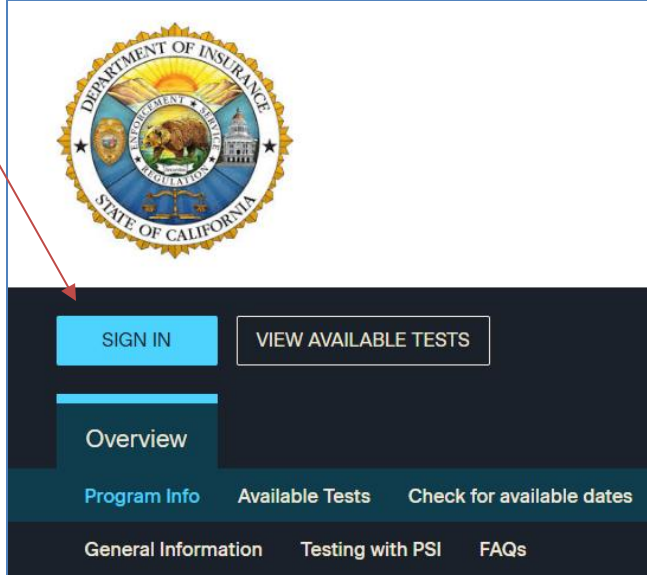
DEPARTMENT OF INSURANCE
ENFORCEMENT • SERVICE
REGULATION
STATE OF CALIFORNIA

SIGN IN

VIEW AVAILABLE TESTS

Overview

Program Info Available Tests Check for available dates

General Information Testing with PSI FAQs